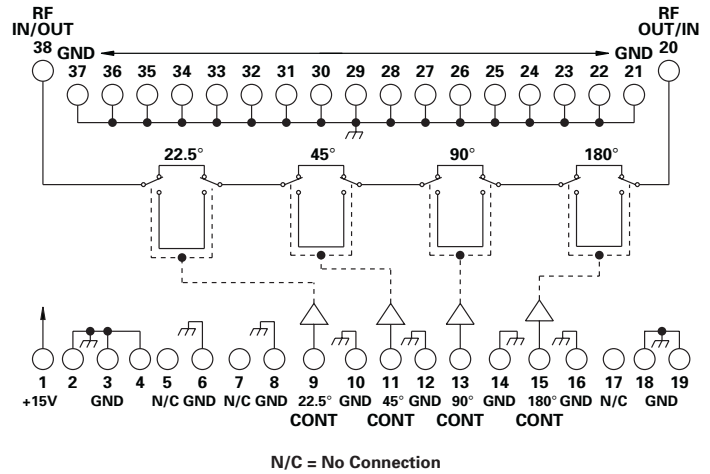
RF IN/OUT
38
GND
37 36 35 34 33 32 31 30 29 28 27 26 25 24 23 22 21
GND
RF OUT/IN
20

22.5°
45°
90°
180°

1 +15V
2 3 4 GND
5 N/C
6 GND
7 N/C
8 GND
9 22.5° CONT
10 GND
11 45° CONT
12 GND
13 90° CONT
14 GND
15 180° CONT
16 GND
17 N/C
18 19 GND

N/C = No Connection